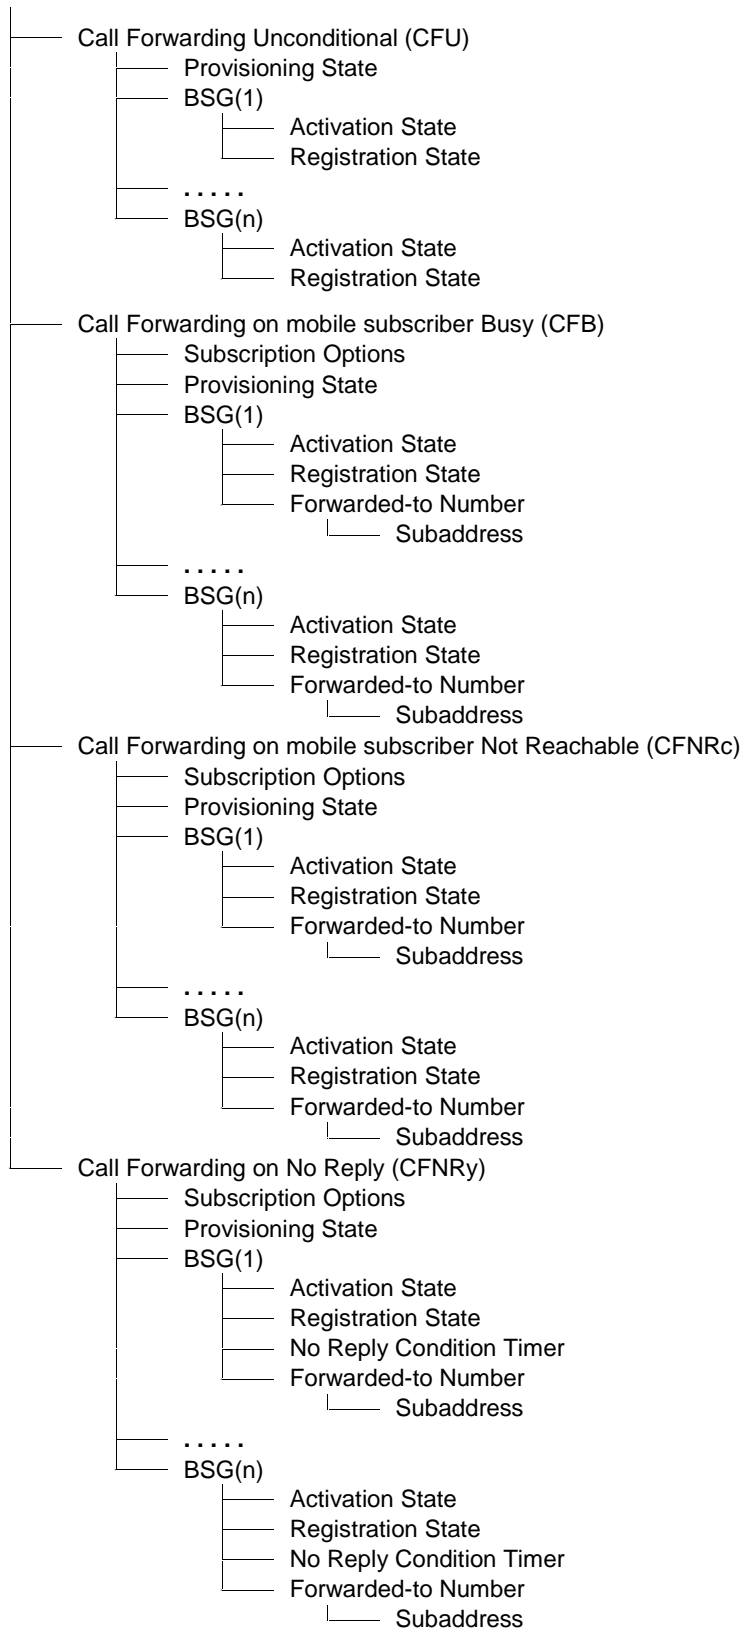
Call Forwarding Unconditional (CFU)
Provisioning State
BSG(1)
Activation State
Registration State
. . . . .
BSG(n)
Activation State
Registration State
Call Forwarding on mobile subscriber Busy (CFB)
Subscription Options
Provisioning State
BSG(1)
Activation State
Registration State
Forwarded-to Number
Subaddress
. . . . .
BSG(n)
Activation State
Registration State
Forwarded-to Number
Subaddress
Call Forwarding on mobile subscriber Not Reachable (CFNRc)
Subscription Options
Provisioning State
BSG(1)
Activation State
Registration State
Forwarded-to Number
Subaddress
. . . . .
BSG(n)
Activation State
Registration State
Forwarded-to Number
Subaddress
Call Forwarding on No Reply (CFNRy)
Subscription Options
Provisioning State
BSG(1)
Activation State
Registration State
No Reply Condition Timer
Forwarded-to Number
Subaddress
. . . . .
BSG(n)
Activation State
Registration State
No Reply Condition Timer
Forwarded-to Number
Subaddress